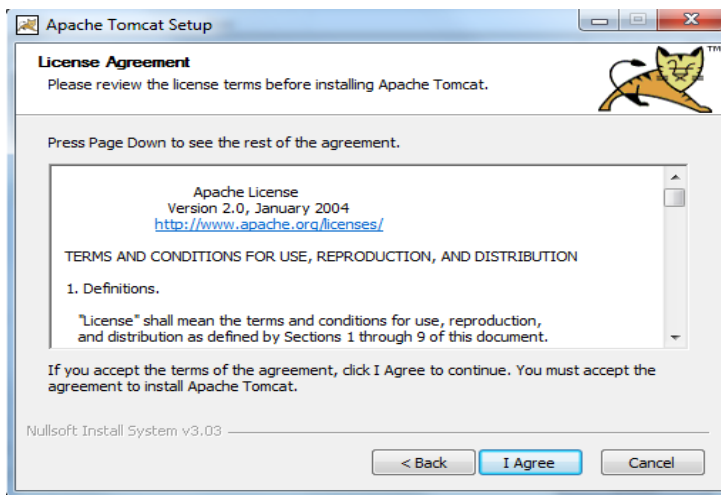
Apache Tomcat Setup

License Agreement
Please review the license terms before installing Apache Tomcat.

TM

Press Page Down to see the rest of the agreement.

Apache License
Version 2.0, January 2004
http://www.apache.org/licenses/

TERMS AND CONDITIONS FOR USE, REPRODUCTION, AND DISTRIBUTION

1. Definitions.

"License" shall mean the terms and conditions for use, reproduction, and distribution as defined by Sections 1 through 9 of this document.

If you accept the terms of the agreement, click I Agree to continue. You must accept the agreement to install Apache Tomcat.

Nullsoft Install System v3.03

< Back | I Agree | Cancel